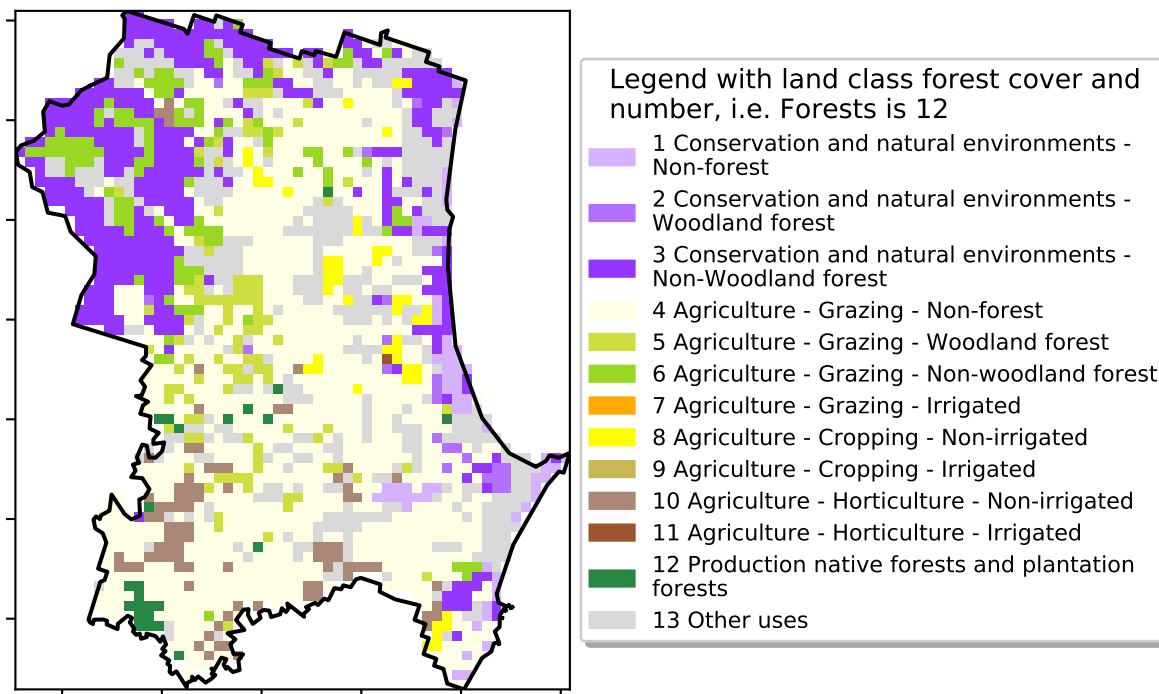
Legend with land class forest cover and number, i.e. Forests is 12

1 Conservation and natural environments - Non-forest

2 Conservation and natural environments - Woodland forest

3 Conservation and natural environments - Non-Woodland forest

4 Agriculture - Grazing - Non-forest

5 Agriculture - Grazing - Woodland forest

6 Agriculture - Grazing - Non-woodland forest

7 Agriculture - Grazing - Irrigated

8 Agriculture - Cropping - Non-irrigated

9 Agriculture - Cropping - Irrigated

10 Agriculture - Horticulture - Non-irrigated

11 Agriculture - Horticulture - Irrigated

12 Production native forests and plantation forests

13 Other uses